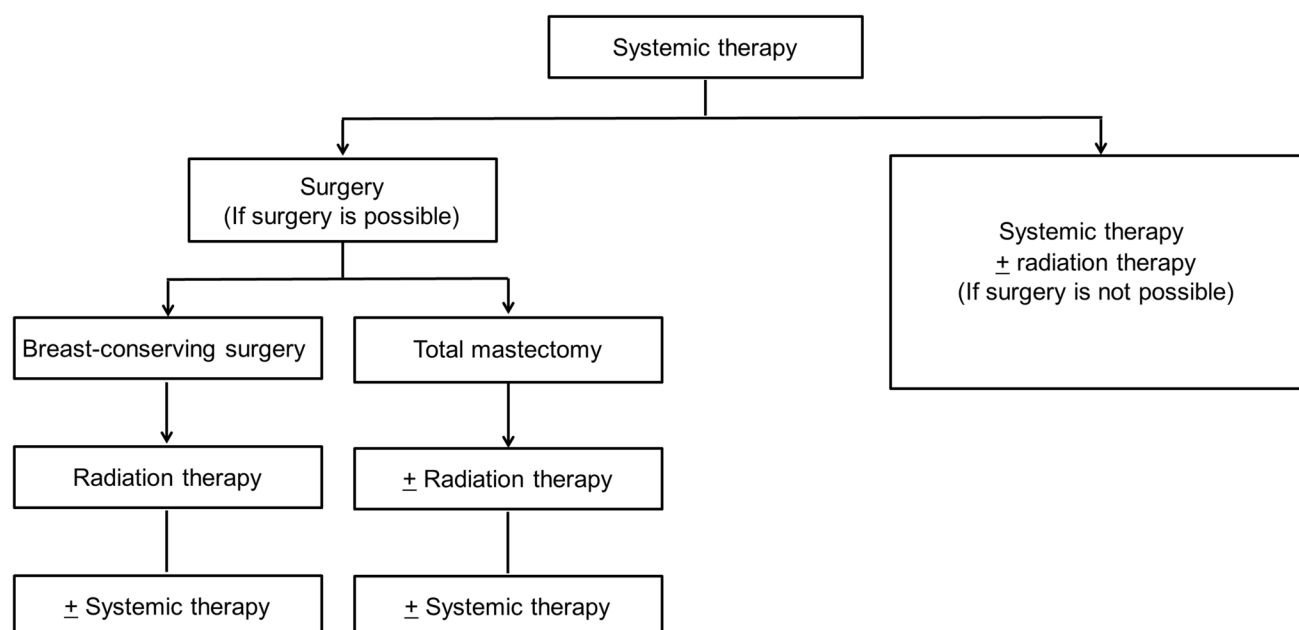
Systemic therapy

Surgery
(If surgery is possible)

Systemic therapy
$\pm$ radiation therapy
(If surgery is not possible)

Breast-conserving surgery

Total mastectomy

Radiation therapy

$\pm$ Radiation therapy

$\pm$ Systemic therapy

$\pm$ Systemic therapy